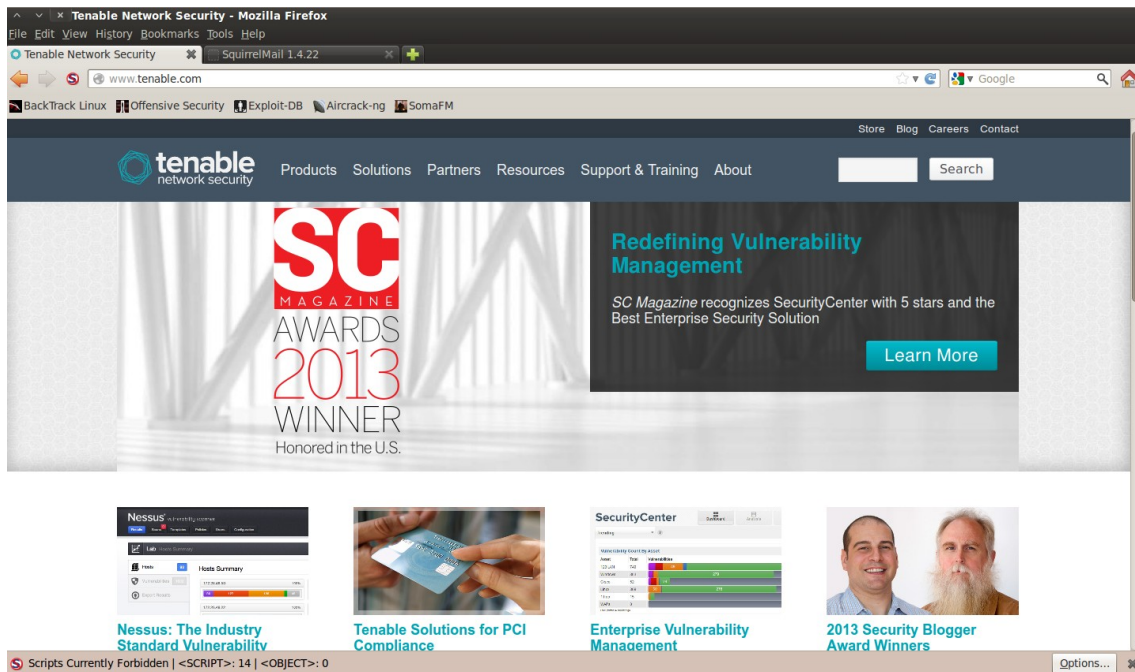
Tenable Network Security - Mozilla Firefox
File Edit View History Bookmarks Tools Help
Tenable Network Security
SquirrelMail 1.4.22
www.tenable.com
Google
BackTrack Linux Offensive Security Exploit-DB Aircrack-ng SomaFM

Store Blog Careers Contact
tenable network security
Products Solutions Partners Resources Support & Training About
Search

SC MAGAZINE AWARDS 2013 WINNER Honored in the U.S.

Redefining Vulnerability Management

SC Magazine recognizes SecurityCenter with 5 stars and the Best Enterprise Security Solution

Learn More

Nessus
Hosts Summary
SecurityCenter

Nessus: The Industry Standard Vulnerability

Tenable Solutions for PCI Compliance

Enterprise Vulnerability Management

2013 Security Blogger Award Winners

Scripts Currently Forbidden | <SCRIPT>: 14 | <OBJECT>: 0
Options...